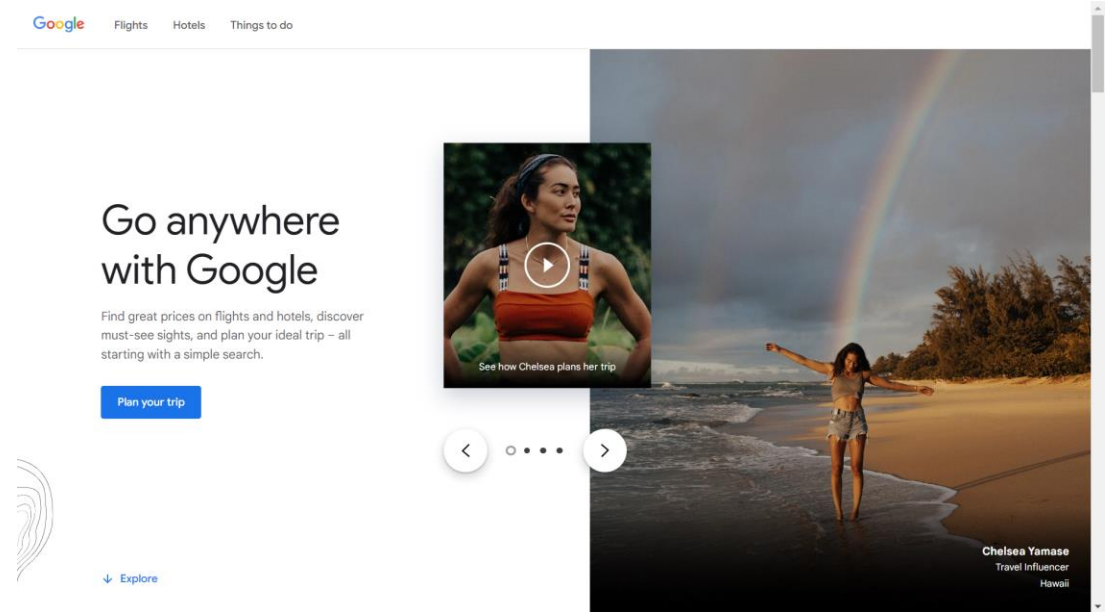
Google Flights Hotels Things to do

Go anywhere with Google

Find great prices on flights and hotels, discover must-see sights, and plan your ideal trip – all starting with a simple search.

Plan your trip

See how Chelsea plans her trip

Explore

Chelsea Yamase
Travel Influencer
Hawaii